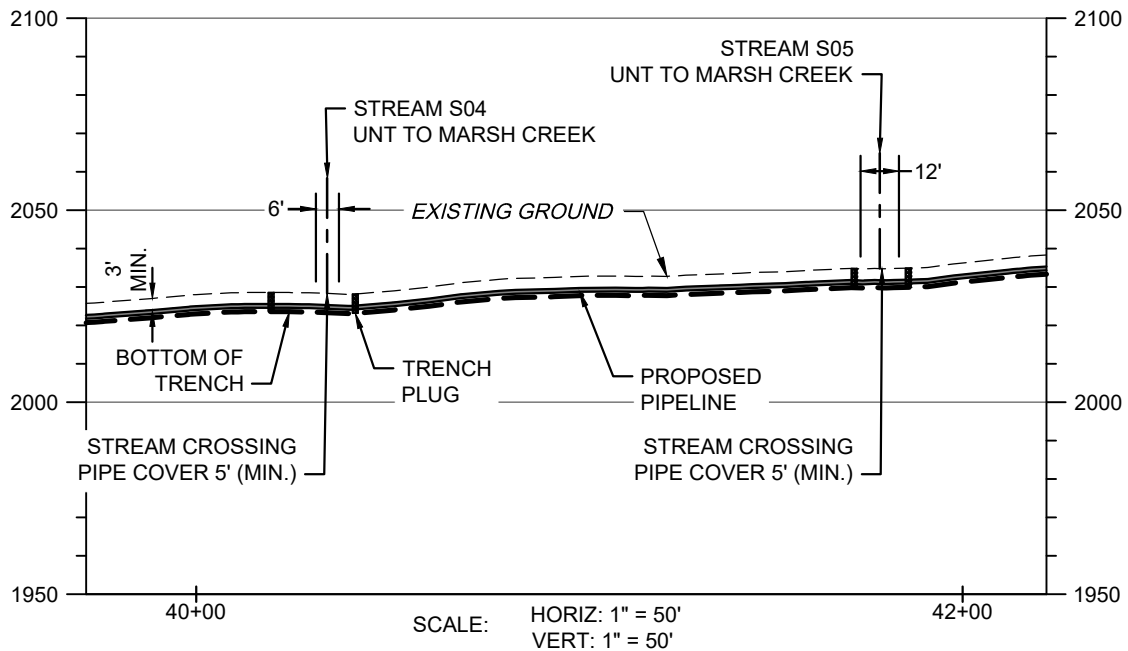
2100
2100
STREAM S05
UNT TO MARSH CREEK
STREAM S04
UNT TO MARSH CREEK
12'
2050
6'
EXISTING GROUND
2050
3' MIN.
BOTTOM OF TRENCH
TRENCH PLUG
PROPOSED PIPELINE
2000
2000
STREAM CROSSING PIPE COVER 5' (MIN.)
STREAM CROSSING PIPE COVER 5' (MIN.)
1950
1950
40+00
42+00
SCALE:
HORIZ: 1" = 50'
VERT: 1" = 50'